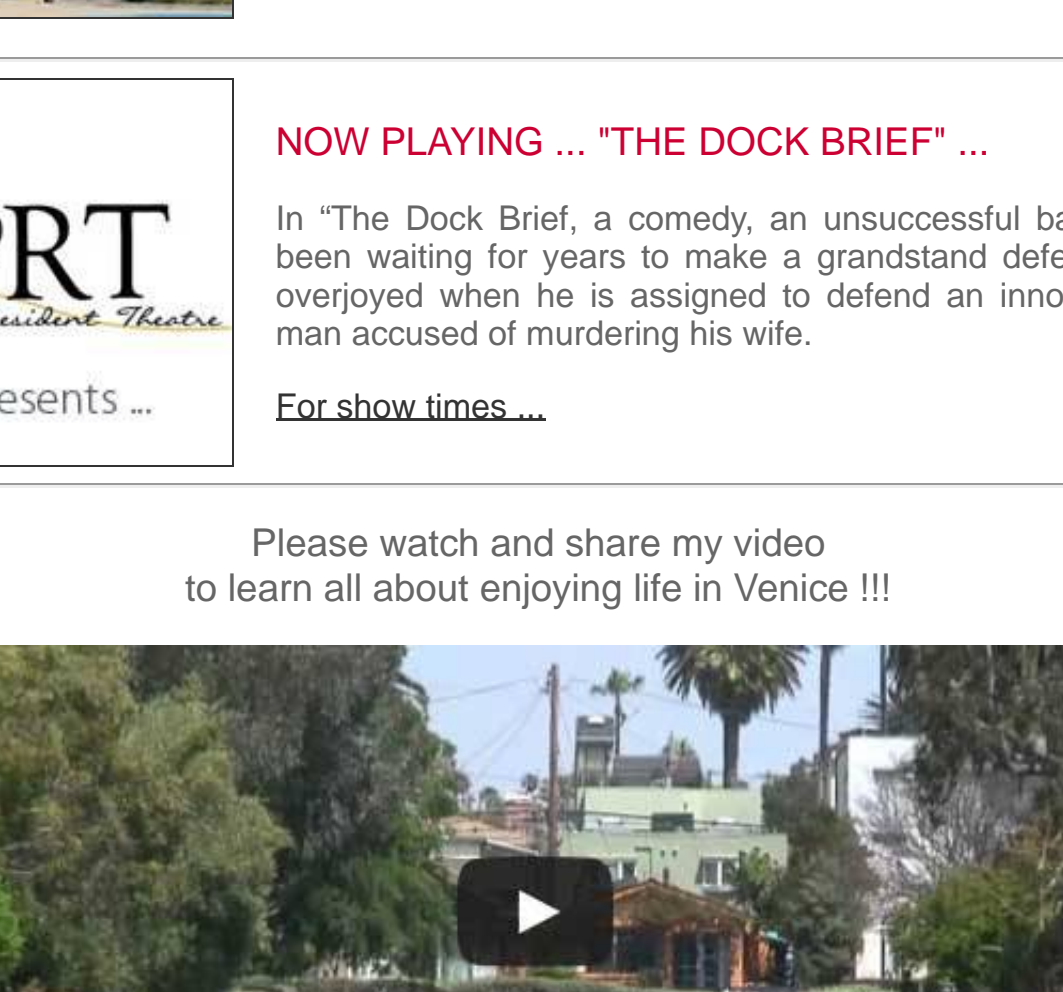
RT
esident Theatre
esents ...

NOW PLAYING ... "THE DOCK BRIEF" ...

In “The Dock Brief, a comedy, an unsuccessful ba been waiting for years to make a grandstand defe overjoyed when he is assigned to defend an inno man accused of murdering his wife.

For show times ...

Please watch and share my video
to learn all about enjoying life in Venice !!!